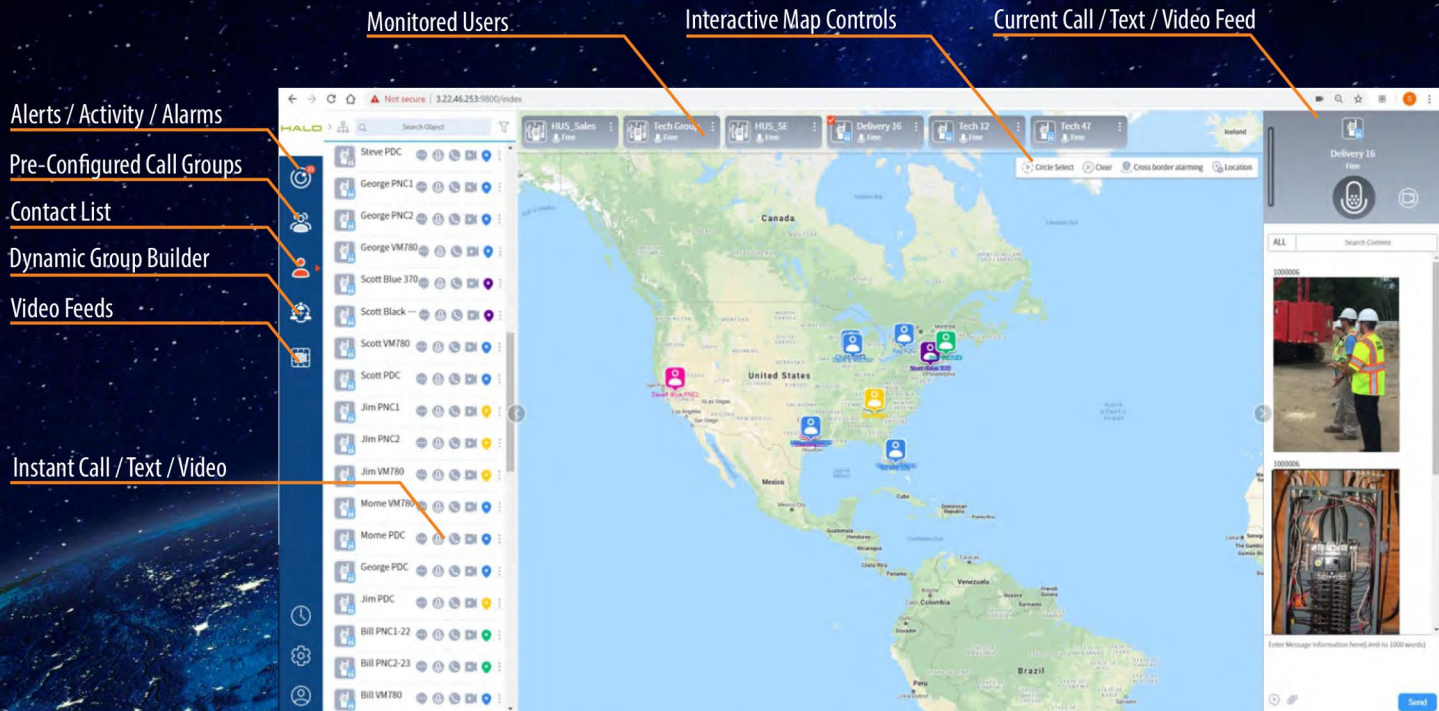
Monitored Users

Interactive Map Controls

Current Call / Text / Video Feed

Alerts / Activity / Alarms

Pre-Configured Call Groups

Contact List

Dynamic Group Builder

Video Feeds

Instant Call / Text / Video

Not secure | 3.22.46.253:9800/index

HALO

Search Object

HUS_Sales Free

Tech Group Free

HUS_SE Free

Delivery 16 Free

Tech 12 Free

Tech 47 Free

Circle Select

Clear

Cross border alarming

Location

Steve PDC

George PNC1

George PNC2

George VM780

Scott Blue 370

Scott Black ...

Scott VM780

Scott PDC

Jim PNC1

Jim PNC2

Jim VM780

Morne VM780

Morne PDC

George PDC

Jim PDC

Bill PNC1-22

Bill PNC2-23

Bill VM780

Canada

United States

Mexico

Cuba

Venezuela

Colombia

Brazil

Peru

Iceland

Delivery 16

Free

ALL

Search Content

1000006

1000006

Enter Message information here(Limit to 1000 words)

Send